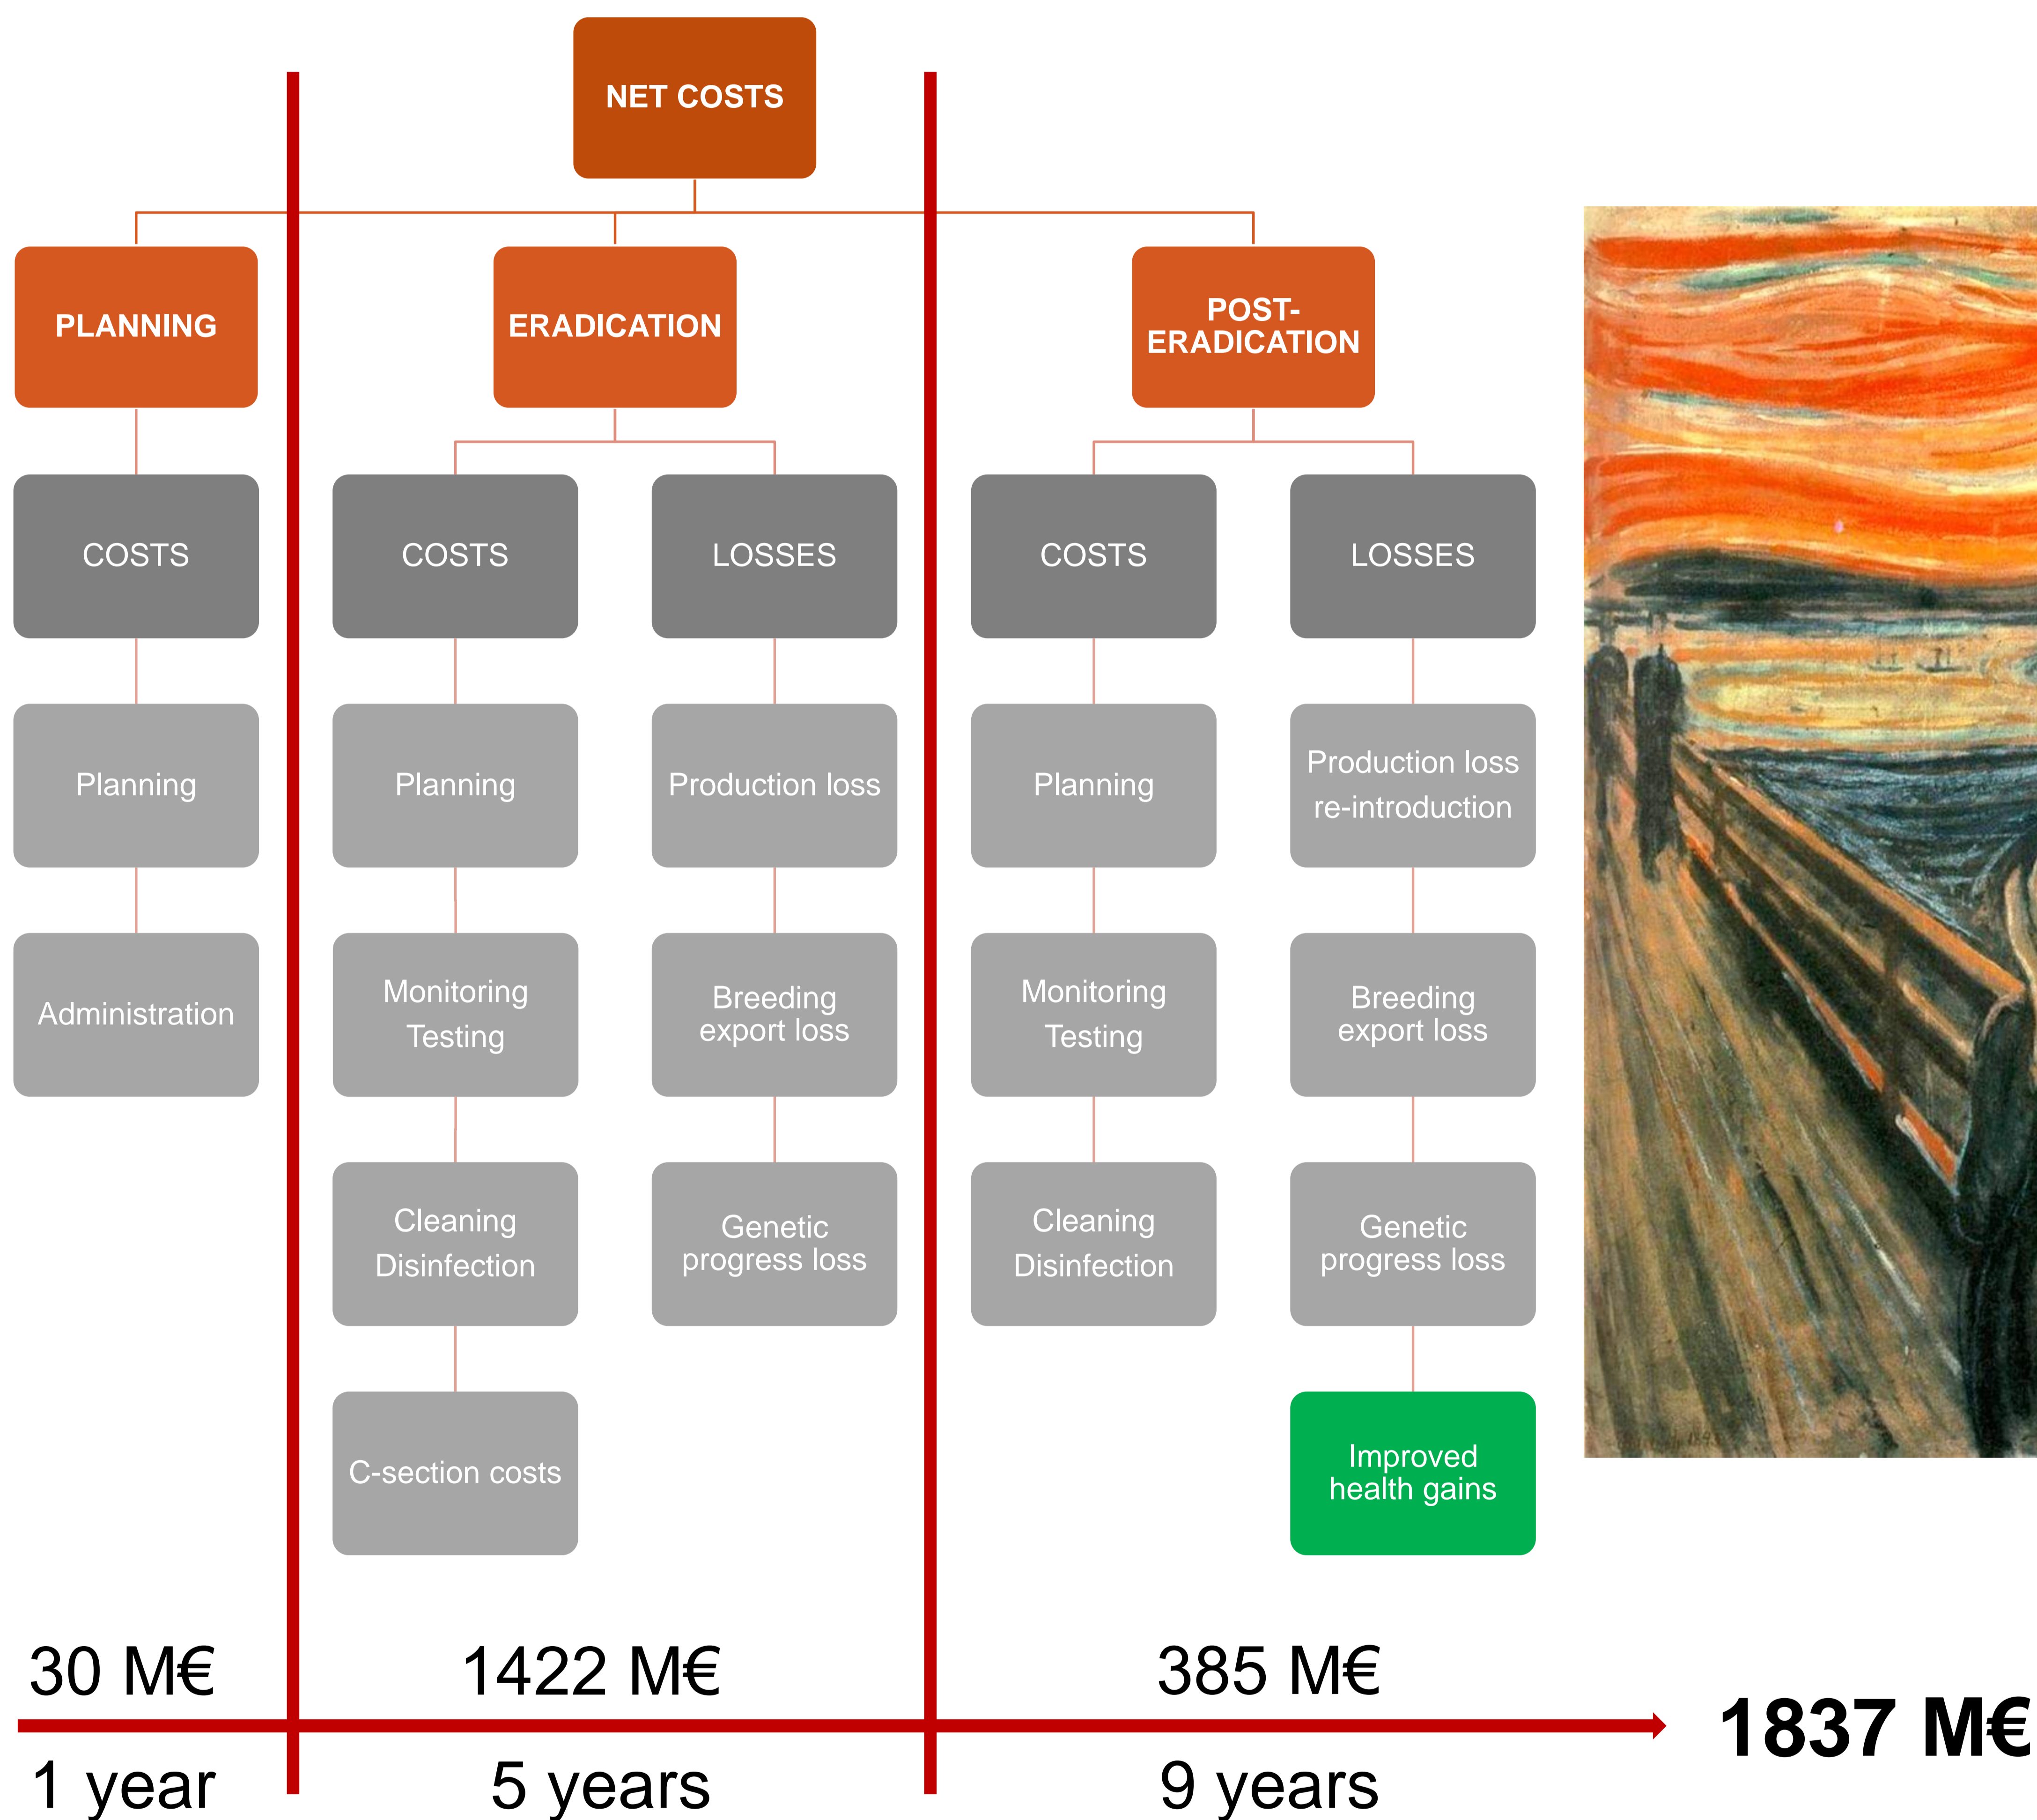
NET COSTS

PLANNING

COSTS

Planning

Administration

ERADICATION

COSTS

Planning

Monitoring Testing

Cleaning Disinfection

C-section costs

LOSSES

Production loss

Breeding export loss

Genetic progress loss

POST-ERADICATION

COSTS

Planning

Monitoring Testing

Cleaning Disinfection

LOSSES

Production loss re-introduction

Breeding export loss

Genetic progress loss

Improved health gains

30 M€

1 year

1422 M€

5 years

385 M€

9 years

1837 M€